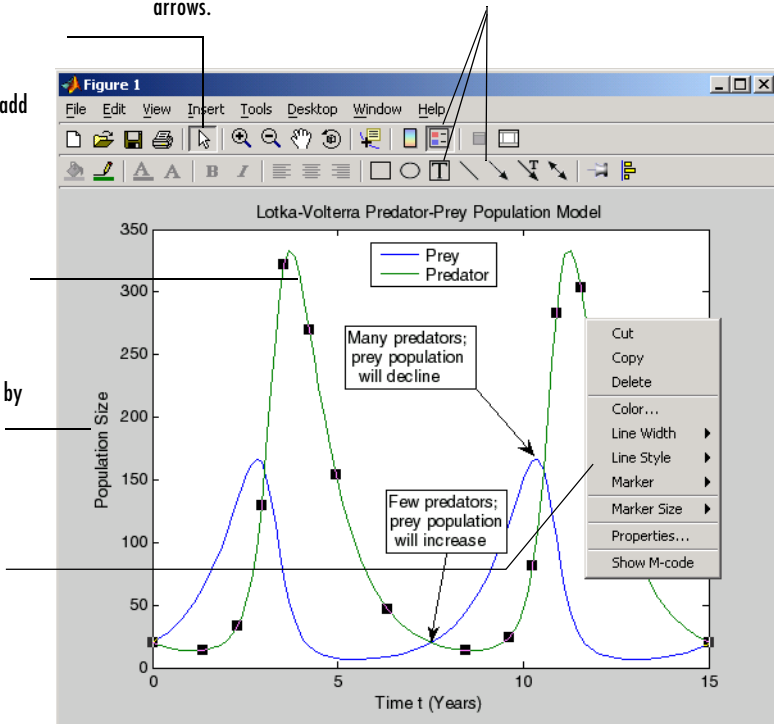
arrows.

add

by

Figure 1

File Edit View Insert Tools Desktop Window Help

Lotka-Volterra Predator-Prey Population Model

Prey
Predator

Many predators; prey population will decline

Few predators; prey population will increase

Cut
Copy
Delete
Color...
Line Width
Line Style
Marker
Marker Size
Properties...
Show M-code

Population Size

Time t (Years)

0
50
100
150
200
250
300
350

0
5
10
15